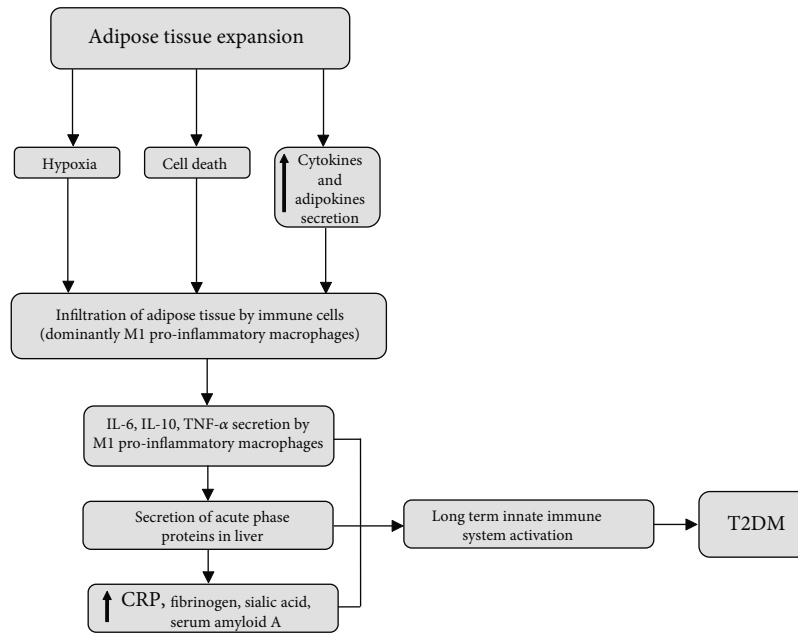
Adipose tissue expansion

Hypoxia

Cell death

Cytokines and adipokines secretion

Infiltration of adipose tissue by immune cells (dominantly M1 pro-inflammatory macrophages)

IL-6, IL-10, TNF-$\alpha$ secretion by M1 pro-inflammatory macrophages

Secretion of acute phase proteins in liver

CRP, fibrinogen, sialic acid, serum amyloid A

Long term innate immune system activation

T2DM